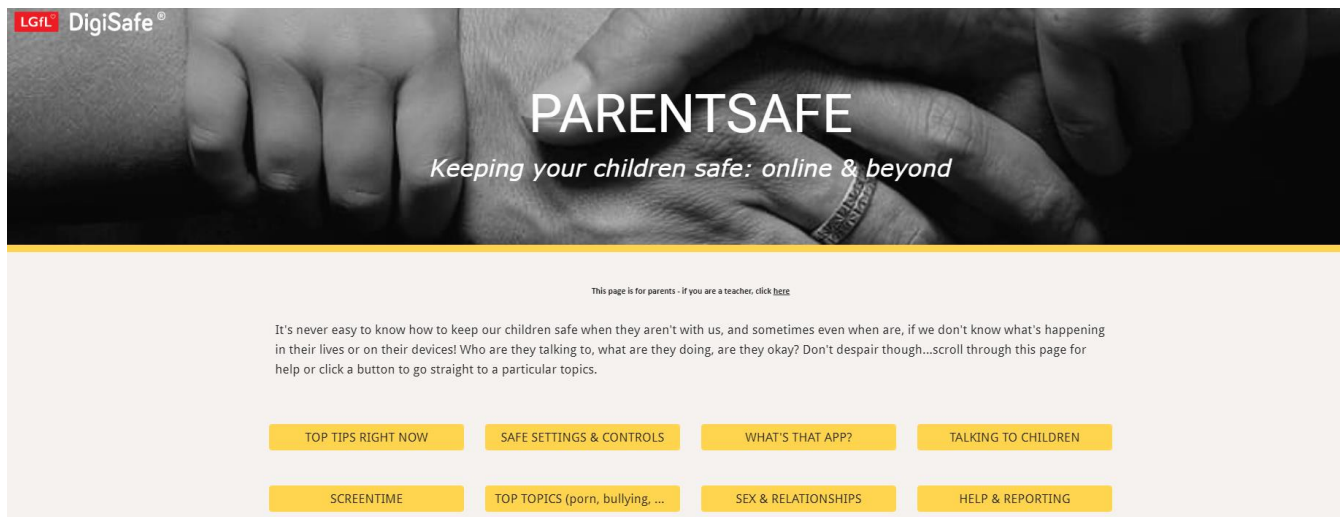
LGfL DigiSafe®

PARENTSAFE

Keeping your children safe: online & beyond

This page is for parents - if you are a teacher, click here

It's never easy to know how to keep our children safe when they aren't with us, and sometimes even when are, if we don't know what's happening in their lives or on their devices! Who are they talking to, what are they doing, are they okay? Don't despair though...scroll through this page for help or click a button to go straight to a particular topics.

TOP TIPS RIGHT NOW

SAFE SETTINGS & CONTROLS

WHAT'S THAT APP?

TALKING TO CHILDREN

SCREENTIME

TOP TOPICS (porn, bullying, ...

SEX & RELATIONSHIPS

HELP & REPORTING